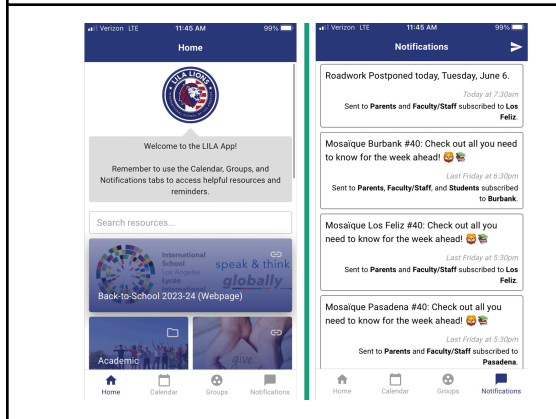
Verizon LTE 11:45 AM 99%

Home

LILA LIONS

Welcome to the LILA App!

Remember to use the Calendar, Groups, and Notifications tabs to access helpful resources and reminders.

Search resources...

International School Los Angeles Lycée International

speak & think globally

Back-to-School 2023-24 (Webpage)

Academic

give

Home Calendar Groups Notifications

Verizon LTE 11:45 AM 99%

Notifications

Roadwork Postponed today, Tuesday, June 6.

Today at 7:30am

Sent to **Parents** and **Faculty/Staff** subscribed to **Los Feliz**.

Mosaïque Burbank #40: Check out all you need to know for the week ahead! 🤩📚

Last Friday at 6:30pm

Sent to **Parents**, **Faculty/Staff**, and **Students** subscribed to **Burbank**.

Mosaïque Los Feliz #40: Check out all you need to know for the week ahead! 🤩📚

Last Friday at 5:30pm

Sent to **Parents** and **Faculty/Staff** subscribed to **Los Feliz**.

Mosaïque Pasadena #40: Check out all you need to know for the week ahead! 🤩📚

Last Friday at 5:30pm

Sent to **Parents** and **Faculty/Staff** subscribed to **Pasadena**.

Home Calendar Groups Notifications